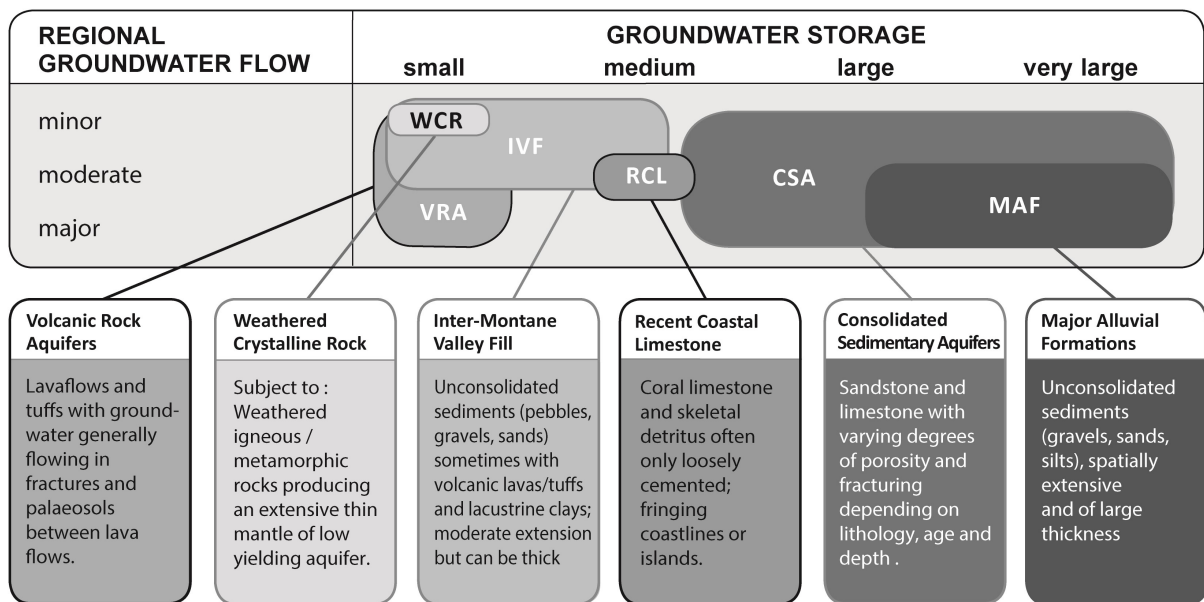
REGIONAL GROUNDWATER FLOW

GROUNDWATER STORAGE

small medium large very large

minor
moderate
major

WCR
IVF
RCL
CSA
VRA
MAF

Volcanic Rock Aquifers

Lavaflows and tuffs with groundwater generally flowing in fractures and palaeosols between lava flows.

Weathered Crystalline Rock

Subject to : Weathered igneous / metamorphic rocks producing an extensive thin mantle of low yielding aquifer.

Inter-Montane Valley Fill

Unconsolidated sediments (pebbles, gravels, sands) sometimes with volcanic lavas/tuffs and lacustrine clays; moderate extension but can be thick

Recent Coastal Limestone

Coral limestone and skeletal detritus often only loosely cemented; fringing coastlines or islands.

Consolidated Sedimentary Aquifers

Sandstone and limestone with varying degrees of porosity and fracturing depending on lithology, age and depth .

Major Alluvial Formations

Unconsolidated sediments (gravels, sands, silts), spatially extensive and of large thickness